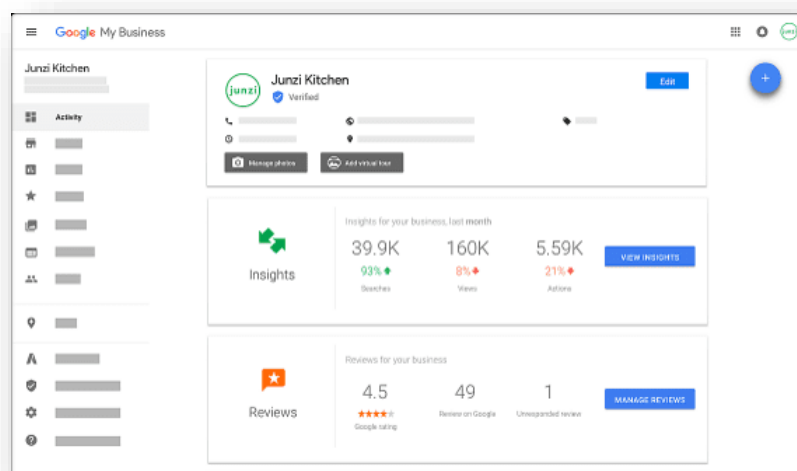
Google My Business

Junzi Kitchen

Activity

junzi

Junzi Kitchen
Verified

Edit

Manage photos
Add virtual tour

Insights

Insights for your business, last month

39.9K
93%
Searches

160K
8%
Views

5.59K
21%
Actions

VIEW INSIGHTS

Reviews

Reviews for your business

4.5
Google rating

49
Review on Google

1
Unresponded review

MANAGE REVIEWS

+